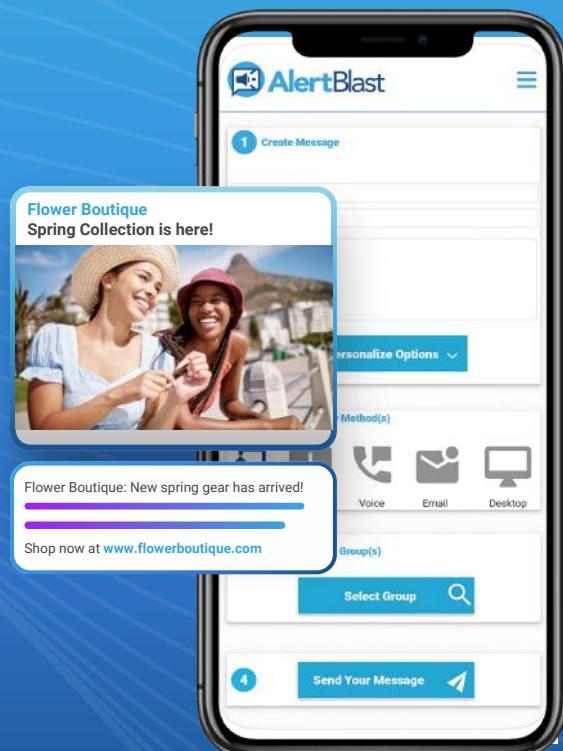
AlertBlast

1 Create Message

ersonalize Options

Method(s)

Voice

Email

Desktop

Group(s)

Select Group

4 Send Your Message

Flower Boutique
Spring Collection is here!

Flower Boutique: New spring gear has arrived!

Shop now at www.flowerboutique.com